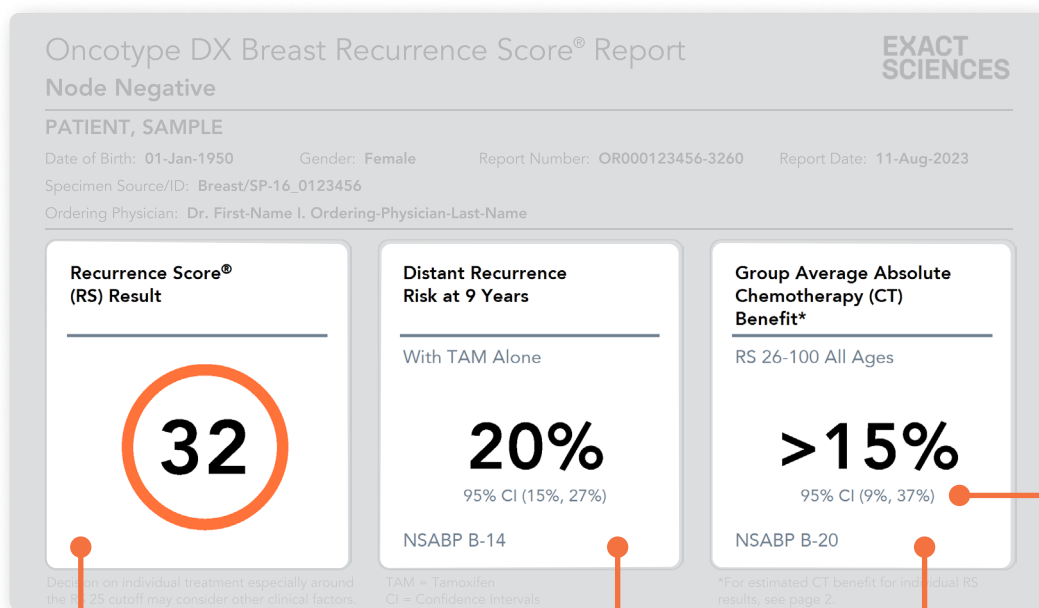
Oncotype DX Breast Recurrence Score® Report

Node Negative

EXACT SCIENCES

PATIENT, SAMPLE

Date of Birth: 01-Jan-1950 Gender: Female Report Number: OR000123456-3260 Report Date: 11-Aug-2023

Specimen Source/ID: Breast/SP-16_0123456

Ordering Physician: Dr. First-Name I. Ordering-Physician-Last-Name

Recurrence Score® (RS) Result

32

Distant Recurrence Risk at 9 Years

With TAM Alone

20%

95% CI (15%, 27%)

NSABP B-14

Group Average Absolute Chemotherapy (CT) Benefit*

RS 26-100 All Ages

>15%

95% CI (9%, 37%)

NSABP B-20

Decision on individual treatment especially around the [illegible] 25 cutoff may consider other clinical factors.

TAM = Tamoxifen
CI = Confidence Intervals

*For estimated CT benefit for individual RS results, see page 2.